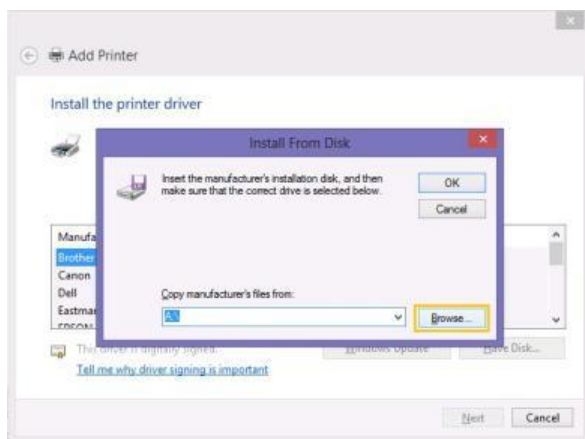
Add Printer

Install the printer driver

Install From Disk

Insert the manufacturer's installation disk, and then make sure that the correct drive is selected below.

OK

Cancel

Manufa
Brother
Canon
Dell
Eastmar
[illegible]

Copy manufacturer's files from:

A:\

Browse...

This driver is digitally signed.

Windows Update

Have Disk...

Tell me why driver signing is important

Next

Cancel